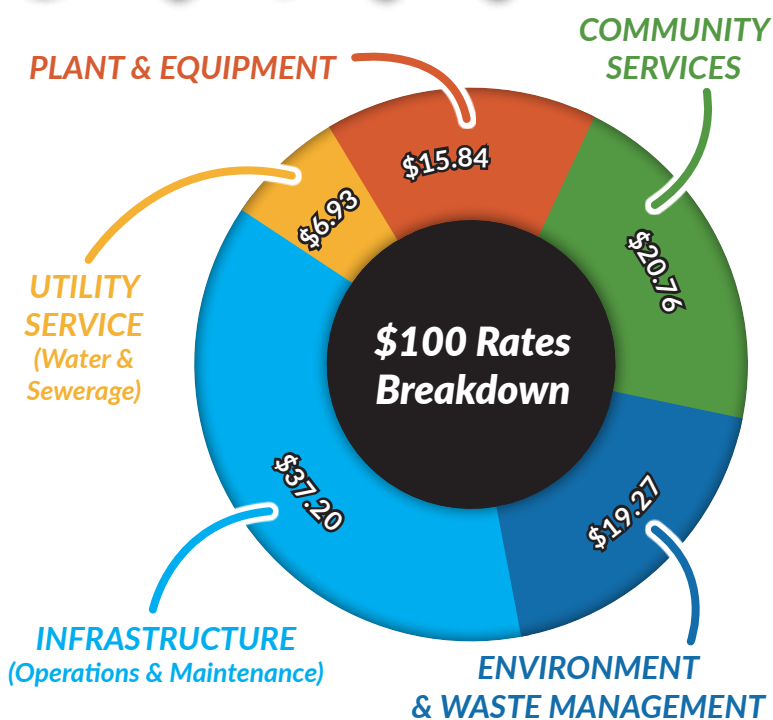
PLANT & EQUIPMENT

$15.84

COMMUNITY SERVICES

$20.76

UTILITY SERVICE (Water & Sewerage)

$6.93

$100 Rates Breakdown

$37.20

$19.27

INFRASTRUCTURE (Operations & Maintenance)

ENVIRONMENT & WASTE MANAGEMENT